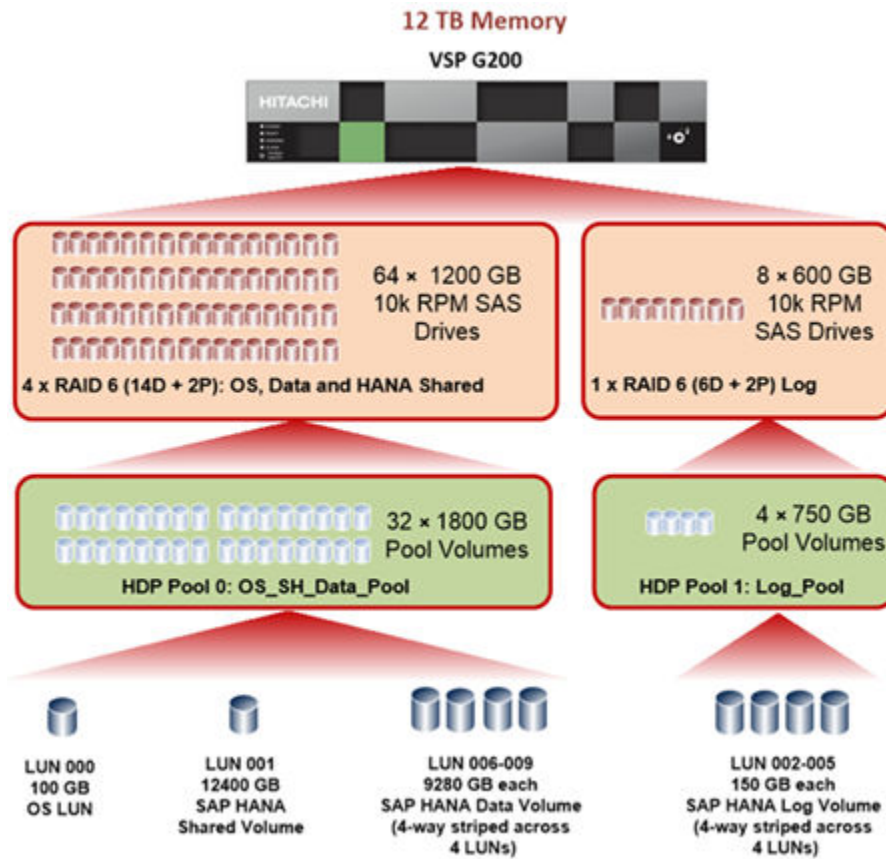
12 TB Memory

VSP G200

HITACHI

64 × 1200 GB 10k RPM SAS Drives

4 x RAID 6 (14D + 2P): OS, Data and HANA Shared

8 × 600 GB 10k RPM SAS Drives

1 x RAID 6 (6D + 2P) Log

32 × 1800 GB Pool Volumes

HDP Pool 0: OS_SH_Data_Pool

4 × 750 GB Pool Volumes

HDP Pool 1: Log_Pool

LUN 000
100 GB
OS LUN

LUN 001
12400 GB
SAP HANA
Shared Volume

LUN 006-009
9280 GB each
SAP HANA Data Volume
(4-way striped across 4 LUNs)

LUN 002-005
150 GB each
SAP HANA Log Volume
(4-way striped across 4 LUNs)